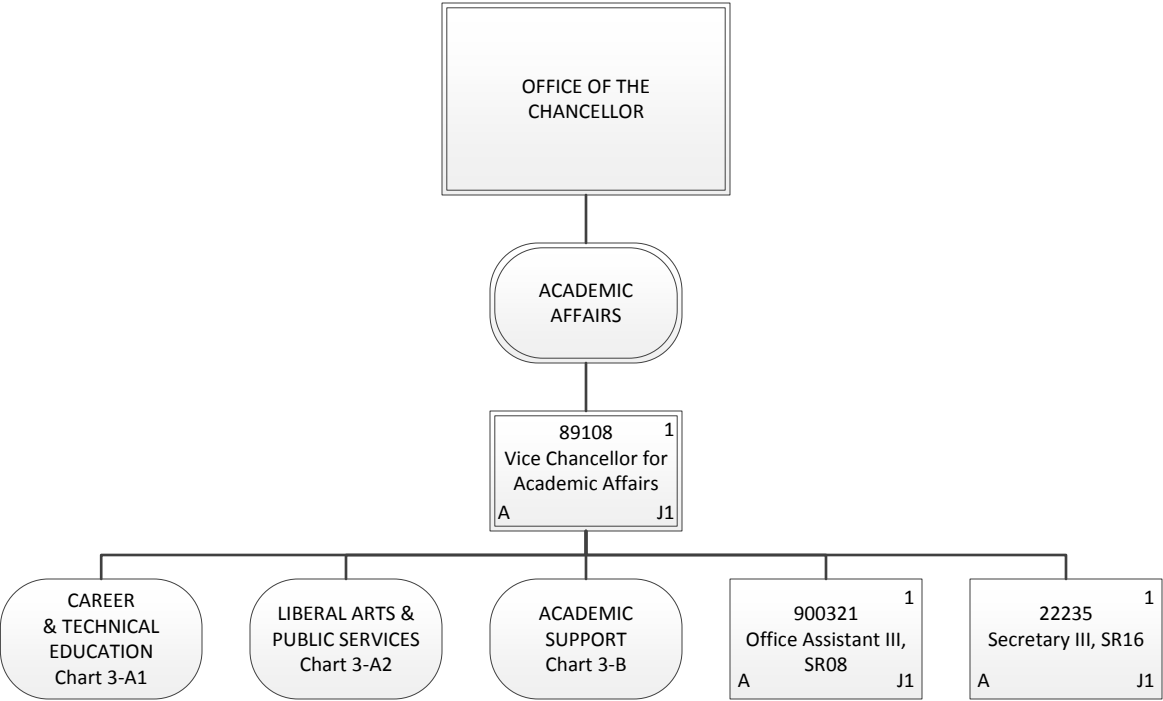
OFFICE OF THE CHANCELLOR

ACADEMIC AFFAIRS

89108
1
Vice Chancellor for Academic Affairs
A
J1

CAREER & TECHNICAL EDUCATION
Chart 3-A1

LIBERAL ARTS & PUBLIC SERVICES
Chart 3-A2

ACADEMIC SUPPORT
Chart 3-B

900321
1
Office Assistant III, SR08
A
J1

22235
1
Secretary III, SR16
A
J1